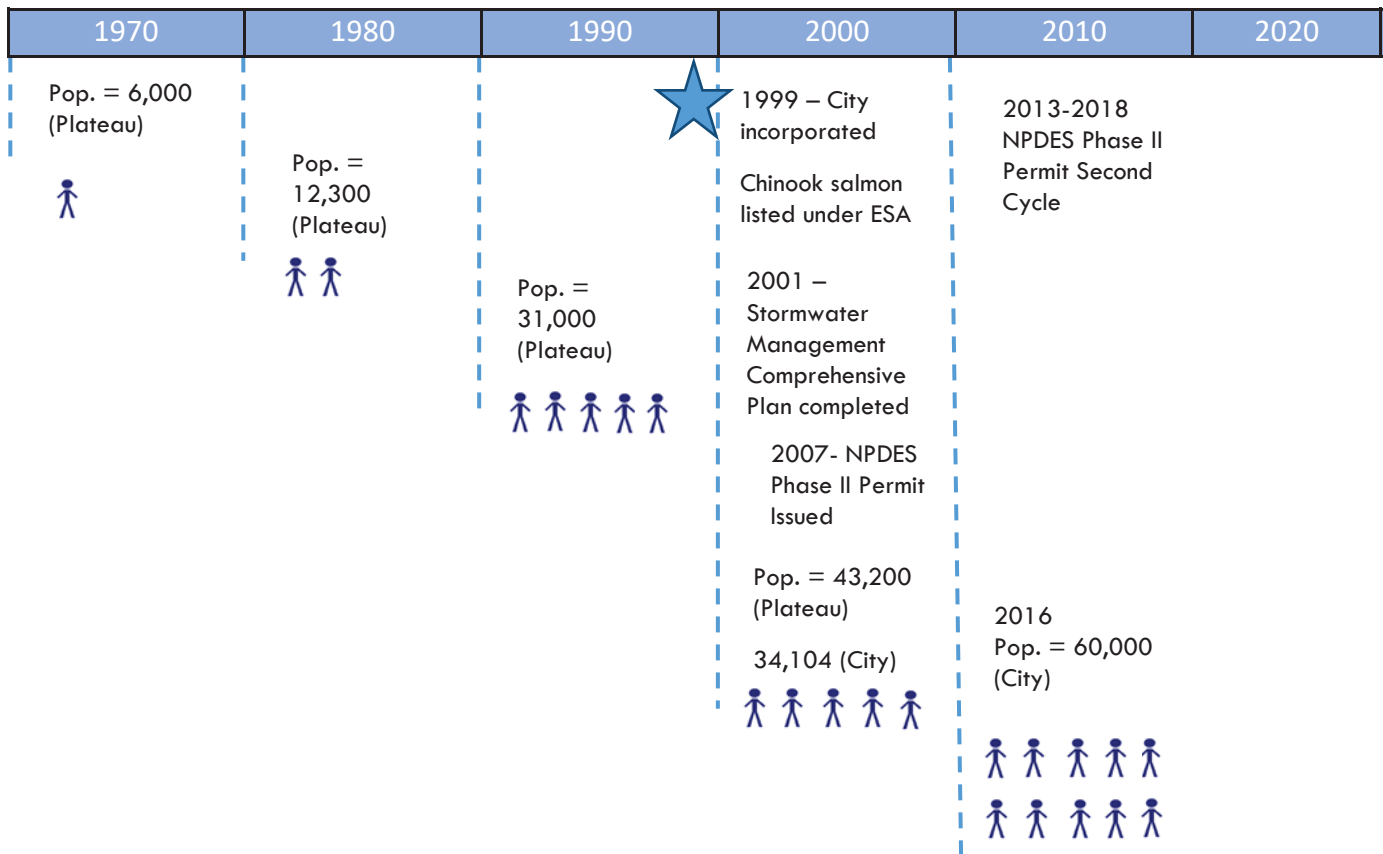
| 1970 | 1980 | 1990 | 2000 | 2010 | 2020 |
|---|---|---|---|---|---|

Pop. = 6,000 (Plateau)

Pop. = 12,300 (Plateau)

Pop. = 31,000 (Plateau)

1999 – City incorporated

Chinook salmon listed under ESA

2001 – Stormwater Management Comprehensive Plan completed

2007- NPDES Phase II Permit Issued

Pop. = 43,200 (Plateau)

34,104 (City)

2013-2018 NPDES Phase II Permit Second Cycle

2016 Pop. = 60,000 (City)